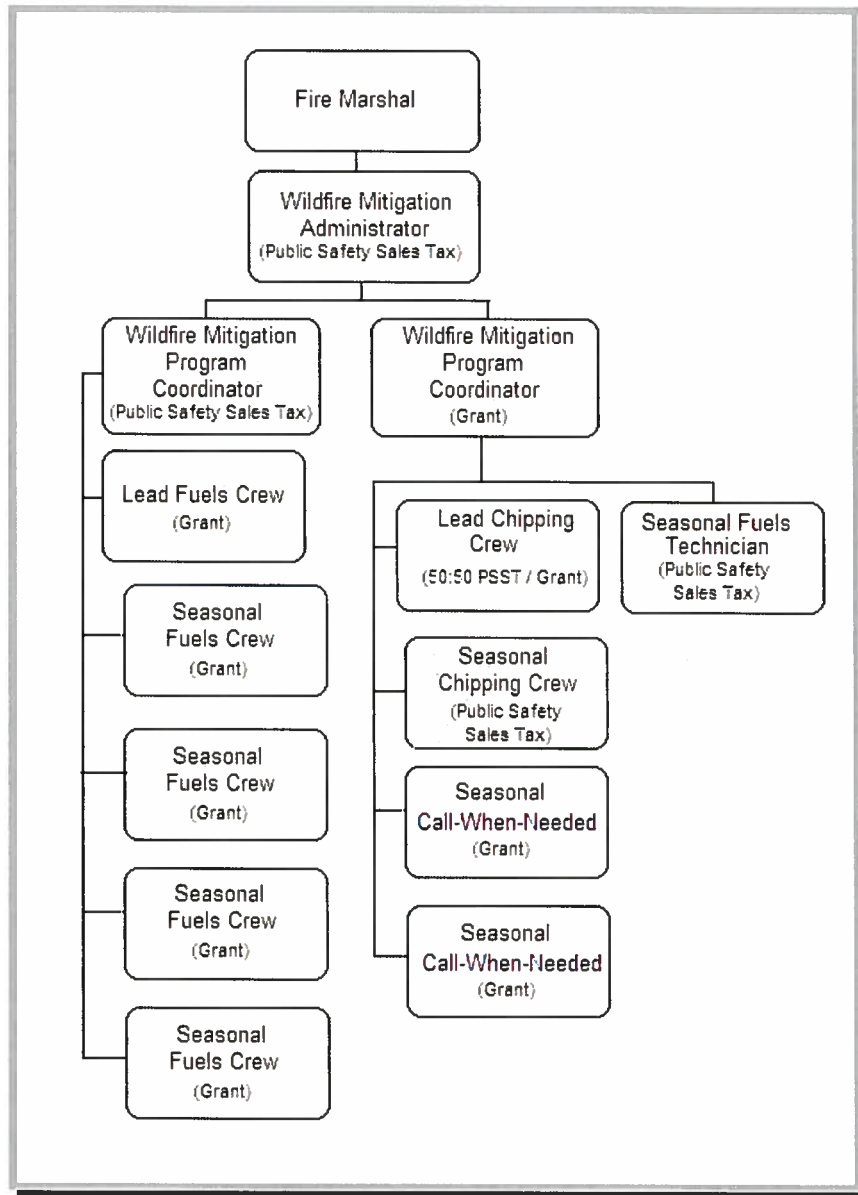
Fire Marshal

Wildfire Mitigation Administrator
(Public Safety Sales Tax)

Wildfire Mitigation Program Coordinator
(Public Safety Sales Tax)

Lead Fuels Crew
(Grant)

Seasonal Fuels Crew
(Grant)

Seasonal Fuels Crew
(Grant)

Seasonal Fuels Crew
(Grant)

Seasonal Fuels Crew
(Grant)

Wildfire Mitigation Program Coordinator
(Grant)

Lead Chipping Crew
(50:50 PSST / Grant)

Seasonal Fuels Technician
(Public Safety Sales Tax)

Seasonal Chipping Crew
(Public Safety Sales Tax)

Seasonal Call-When-Needed
(Grant)

Seasonal Call-When-Needed
(Grant)